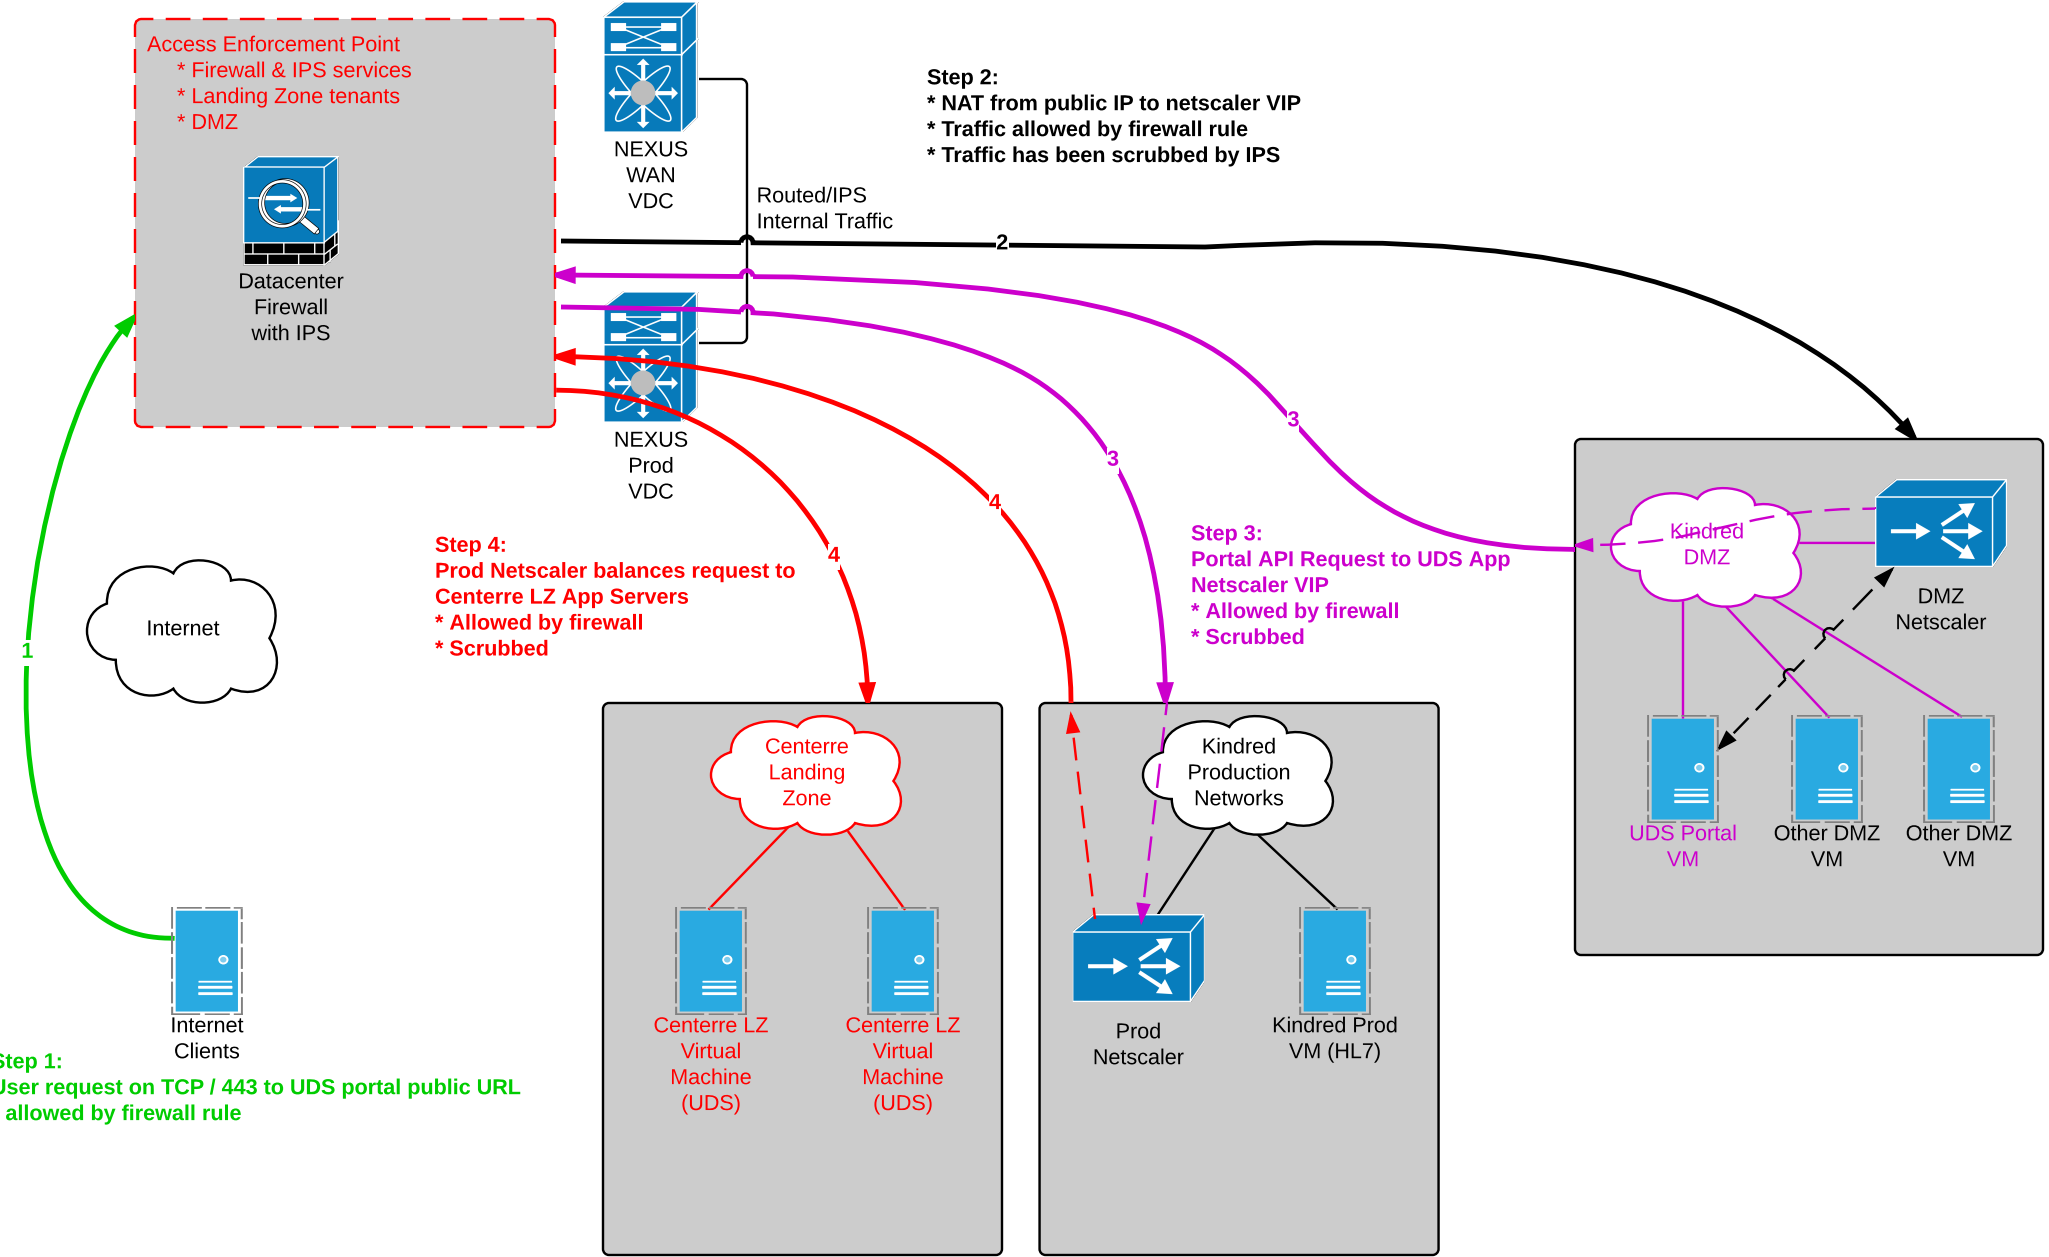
Access Enforcement Point
* Firewall & IPS services
* Landing Zone tenants
* DMZ

Datacenter Firewall with IPS

NEXUS WAN VDC

Step 2:
* NAT from public IP to netscaler VIP
* Traffic allowed by firewall rule
* Traffic has been scrubbed by IPS

Routed/IPS Internal Traffic

2

NEXUS Prod VDC

3

3

4

4

1

Internet

Step 4:
Prod Netscaler balances request to Centerre LZ App Servers
* Allowed by firewall
* Scrubbed

Step 3:
Portal API Request to UDS App Netscaler VIP
* Allowed by firewall
* Scrubbed

Kindred DMZ

DMZ Netscaler

UDS Portal VM

Other DMZ VM

Other DMZ VM

Centerre Landing Zone

Kindred Production Networks

Internet Clients

Centerre LZ Virtual Machine (UDS)

Centerre LZ Virtual Machine (UDS)

Prod Netscaler

Kindred Prod VM (HL7)

Step 1:
User request on TCP / 443 to UDS portal public URL
allowed by firewall rule